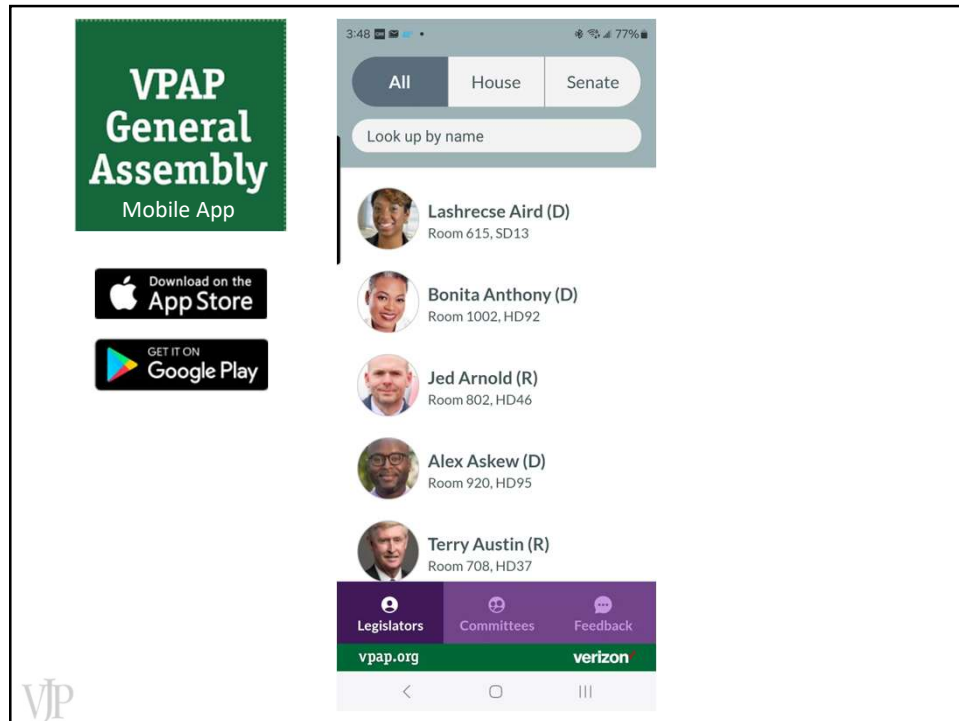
VPAP General Assembly
Mobile App

Download on the App Store

GET IT ON Google Play

3:48 77%

All House Senate

Look up by name

Lashrecse Aird (D)
Room 615, SD13

Bonita Anthony (D)
Room 1002, HD92

Jed Arnold (R)
Room 802, HD46

Alex Askew (D)
Room 920, HD95

Terry Austin (R)
Room 708, HD37

Legislators Committees Feedback

vpap.org verizon

VJP